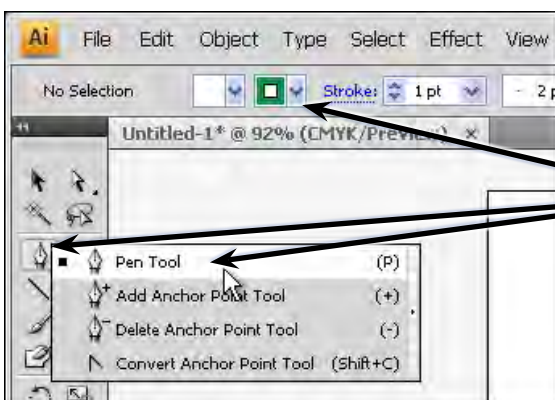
Ai File Edit Object Type Select Effect View

No Selection Stroke: 1 pt 2 p

Untitled-1* @ 92% (CMYK/Preview) ×

Pen Tool (P)
Add Anchor Point Tool (+)
Delete Anchor Point Tool (-)
Convert Anchor Point Tool (Shift+C)